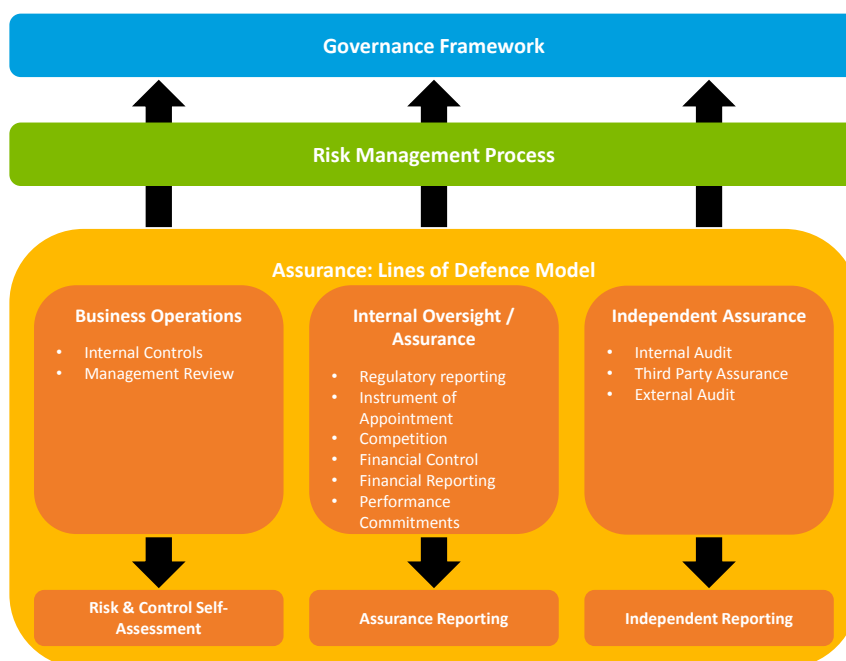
Governance Framework

Risk Management Process

Assurance: Lines of Defence Model

Business Operations
- Internal Controls
- Management Review

Internal Oversight / Assurance
- Regulatory reporting
- Instrument of Appointment
- Competition
- Financial Control
- Financial Reporting
- Performance Commitments

Independent Assurance
- Internal Audit
- Third Party Assurance
- External Audit

Risk & Control Self-Assessment

Assurance Reporting

Independent Reporting